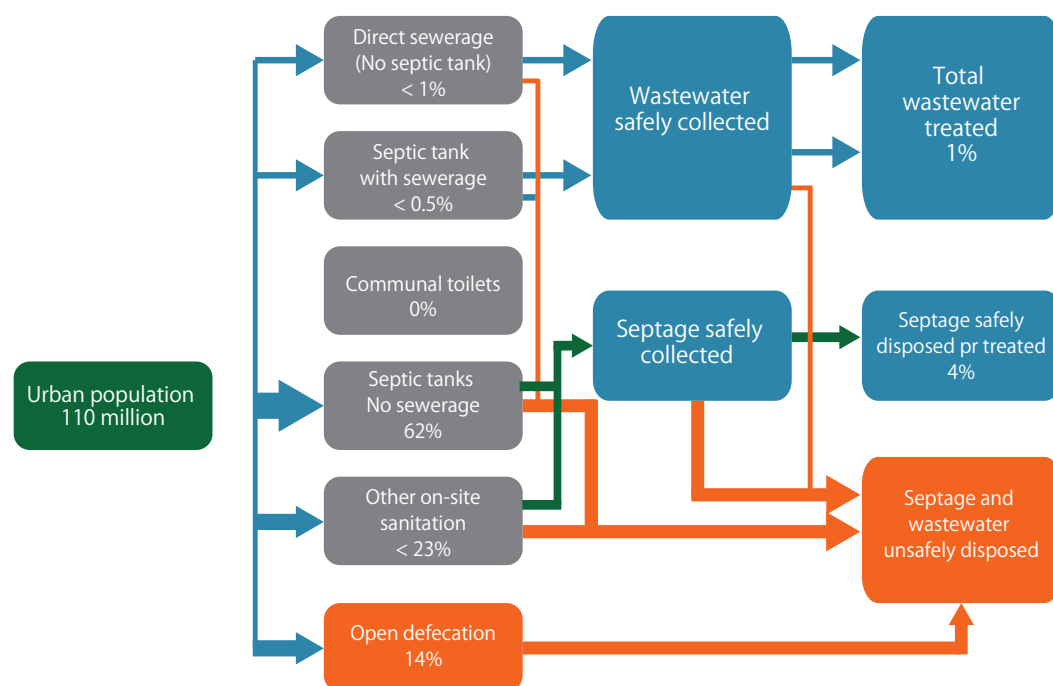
Urban population
110 million

Direct sewerage
(No septic tank)
< 1%

Septic tank
with sewerage
< 0.5%

Communal toilets
0%

Septic tanks
No sewerage
62%

Other on-site
sanitation
< 23%

Open defecation
14%

Wastewater
safely collected

Septage safely
collected

Total
wastewater
treated
1%

Septage safely
disposed pr treated
4%

Septage and
wastewater
unsafely disposed